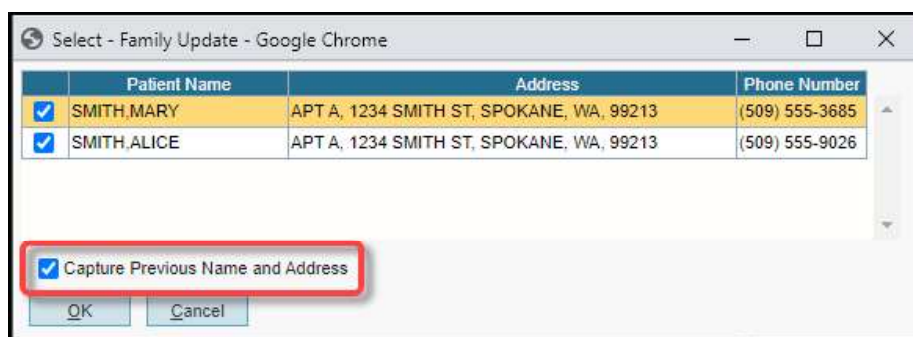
Select - Family Update - Google Chrome

| | Patient Name | Address | Phone Number |
|---|---|---|---|
| ☑ | SMITH,MARY | APT A, 1234 SMITH ST, SPOKANE, WA, 99213 | (509) 555-3685 |
| ☑ | SMITH,ALICE | APT A, 1234 SMITH ST, SPOKANE, WA, 99213 | (509) 555-9026 |

Capture Previous Name and Address

OK Cancel